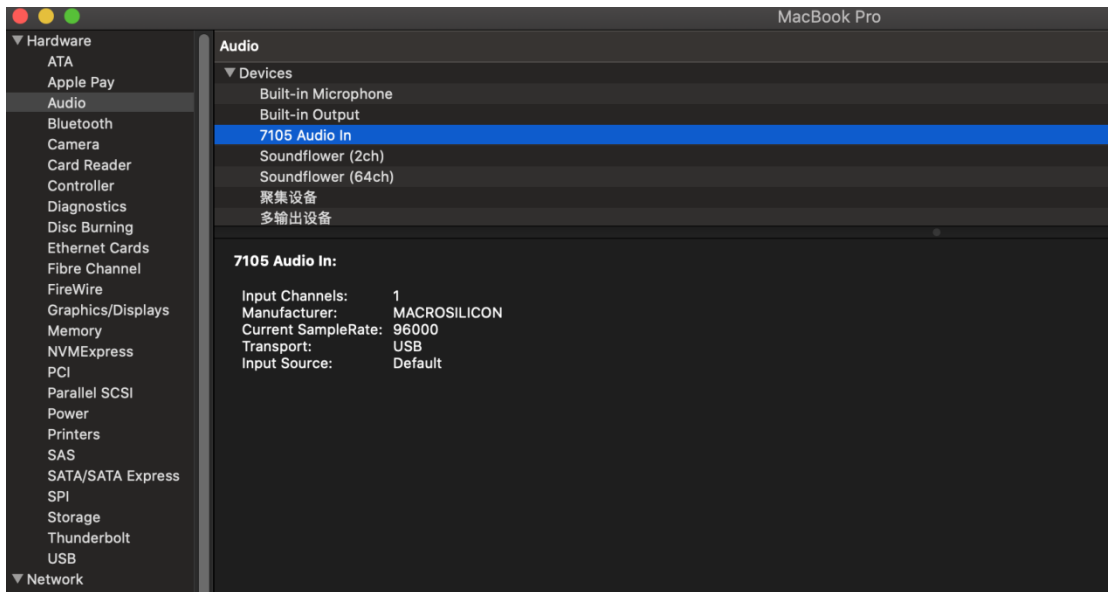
MacBook Pro

▼ Hardware
ATA
Apple Pay
Audio
Bluetooth
Camera
Card Reader
Controller
Diagnostics
Disc Burning
Ethernet Cards
Fibre Channel
FireWire
Graphics/Displays
Memory
NVMExpress
PCI
Parallel SCSI
Power
Printers
SAS
SATA/SATA Express
SPI
Storage
Thunderbolt
USB
▼ Network

Audio

▼ Devices
Built-in Microphone
Built-in Output
7105 Audio In
Soundflower (2ch)
Soundflower (64ch)
聚集设备
多输出设备

7105 Audio In:

| | |
|---|---|
| Input Channels: | 1 |
| Manufacturer: | MACROSILICON |
| Current SampleRate: | 96000 |
| Transport: | USB |
| Input Source: | Default |